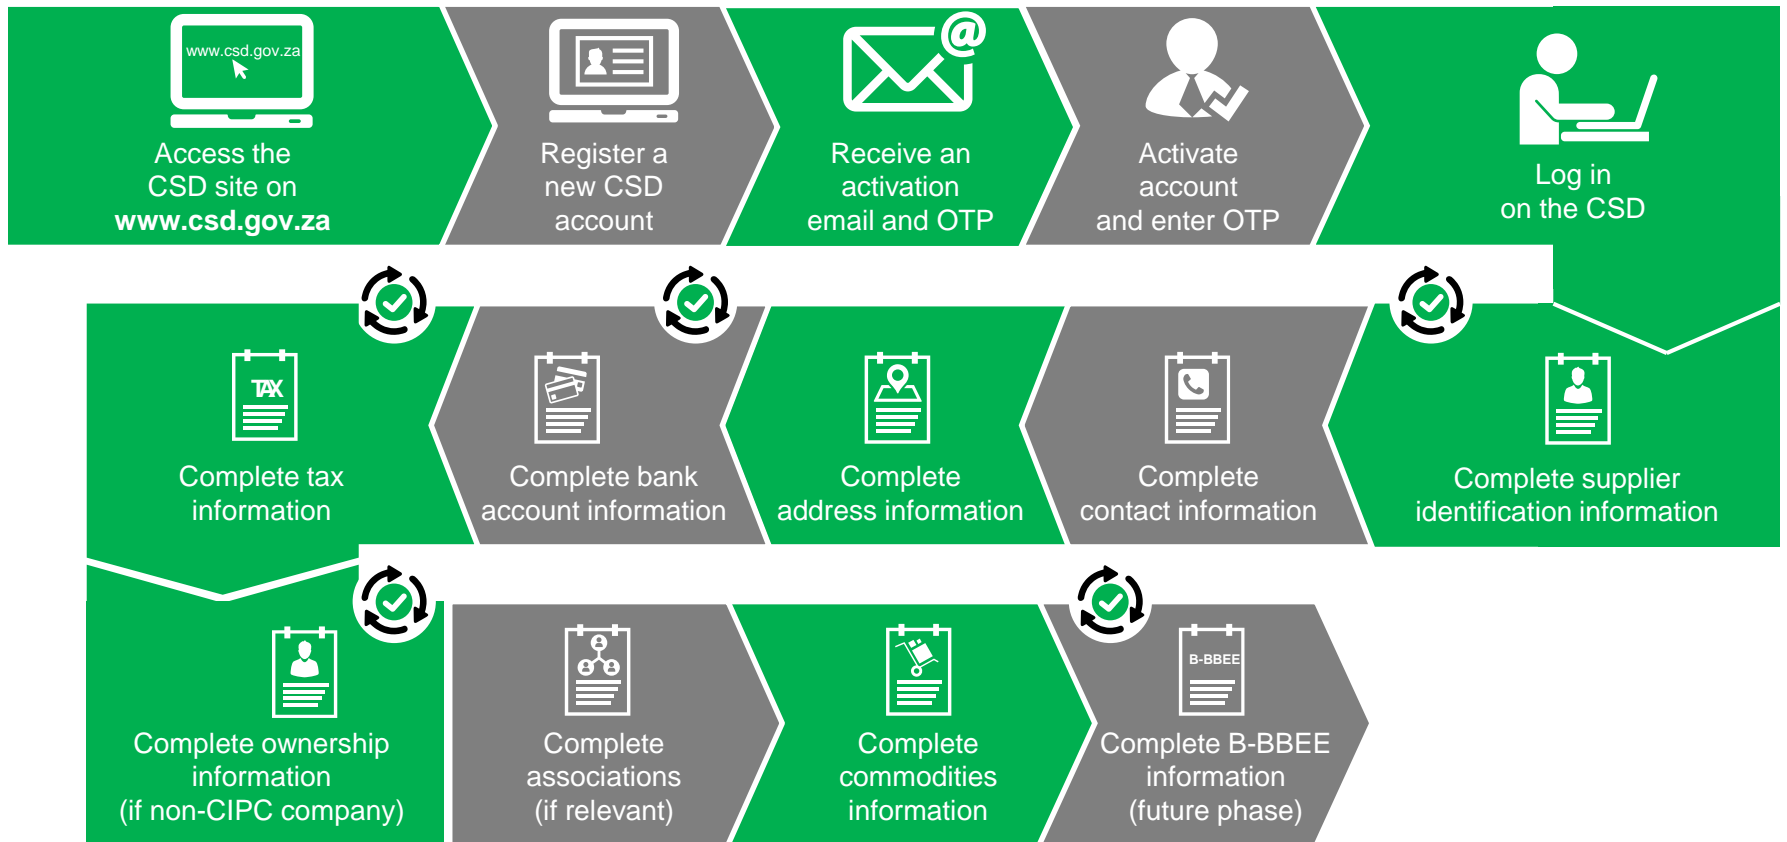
www.csd.gov.za

Access the CSD site on **www.csd.gov.za**

Register a new CSD account

Receive an activation email and OTP

Activate account and enter OTP

Log in on the CSD

Complete supplier identification information

Complete contact information

Complete address information

Complete bank account information

TAX

Complete tax information

Complete ownership information (if non-CIPC company)

Complete associations (if relevant)

Complete commodities information

B-BBEE

Complete B-BBEE information (future phase)